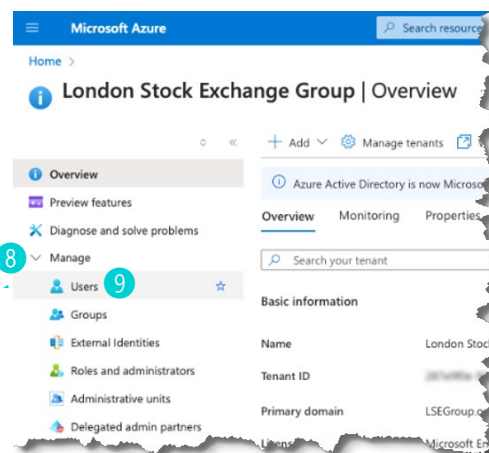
Microsoft Azure

Search resource

Home >

London Stock Exchange Group | Overview

«

Overview

Preview features

Diagnose and solve problems

8

Manage

Users 9

Groups

External Identities

Roles and administrators

Administrative units

Delegated admin partners

+ Add

Manage tenants

Azure Active Directory is now Microso

Overview Monitoring Properties

Search your tenant

Basic information

Name London Stoc

Tenant ID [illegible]

Primary domain LSEGroup.o

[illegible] Microsoft E